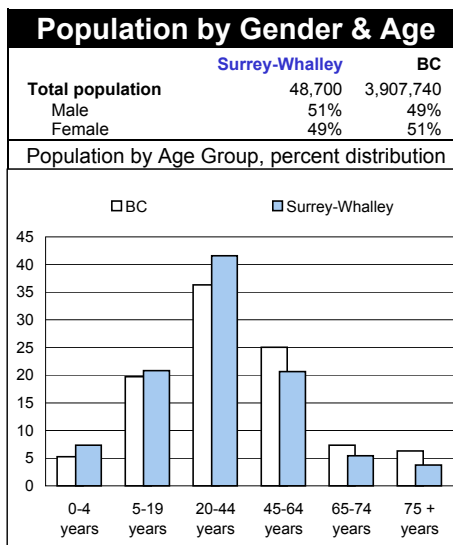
Population by Gender & Age

|  | Surrey-Whalley | BC |
|---|---|---|
| Total population | 48,700 | 3,907,740 |
| Male | 51% | 49% |
| Female | 49% | 51% |

Population by Age Group, percent distribution

BC
Surrey-Whalley

45
40
35
30
25
20
15
10
5
0

0-4 years
5-19 years
20-44 years
45-64 years
65-74 years
75 + years